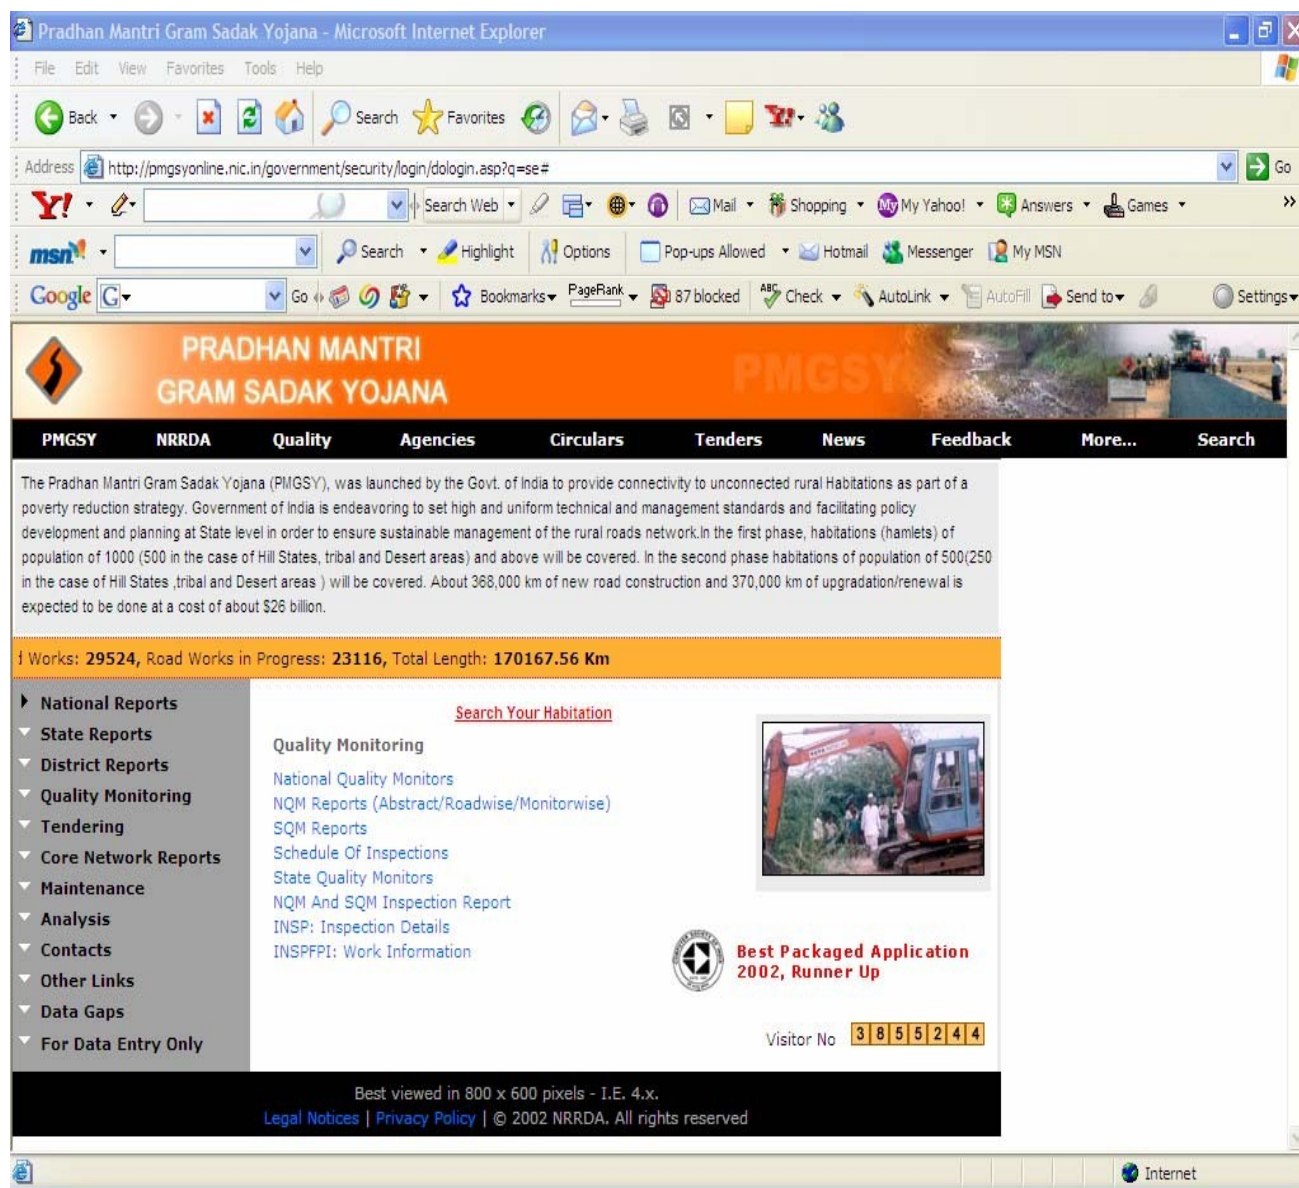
Pradhan Mantri Gram Sadak Yojana - Microsoft Internet Explorer

File Edit View Favorites Tools Help

Back Search Favorites

Address http://pmgsyonline.nic.in/government/security/login/dologin.asp?q=se# Go

Search Web Mail Shopping My Yahoo! Answers Games

Search Highlight Options Pop-ups Allowed Hotmail Messenger My MSN

Google G Go Bookmarks PageRank 87 blocked Check AutoLink AutoFill Send to Settings

PRADHAN MANTRI GRAM SADAK YOJANA

PMGSY

PMGSY NRRDA Quality Agencies Circulars Tenders News Feedback More... Search

The Pradhan Mantri Gram Sadak Yojana (PMGSY), was launched by the Govt. of India to provide connectivity to unconnected rural Habitations as part of a poverty reduction strategy. Government of India is endeavoring to set high and uniform technical and management standards and facilitating policy development and planning at State level in order to ensure sustainable management of the rural roads network.In the first phase, habitations (hamlets) of population of 1000 (500 in the case of Hill States, tribal and Desert areas) and above will be covered. In the second phase habitations of population of 500(250 in the case of Hill States ,tribal and Desert areas ) will be covered. About 368,000 km of new road construction and 370,000 km of upgradation/renewal is expected to be done at a cost of about $26 billion.

l Works: 29524, Road Works in Progress: 23116, Total Length: 170167.56 Km

National Reports
State Reports
District Reports
Quality Monitoring
Tendering
Core Network Reports
Maintenance
Analysis
Contacts
Other Links
Data Gaps
For Data Entry Only

Search Your Habitation

Quality Monitoring

National Quality Monitors
NQM Reports (Abstract/Roadwise/Monitorwise)
SQM Reports
Schedule Of Inspections
State Quality Monitors
NQM And SQM Inspection Report
INSP: Inspection Details
INSPFPI: Work Information

Best Packaged Application 2002, Runner Up

Visitor No 3855244

Best viewed in 800 x 600 pixels - I.E. 4.x.
Legal Notices | Privacy Policy | © 2002 NRRDA. All rights reserved

Internet